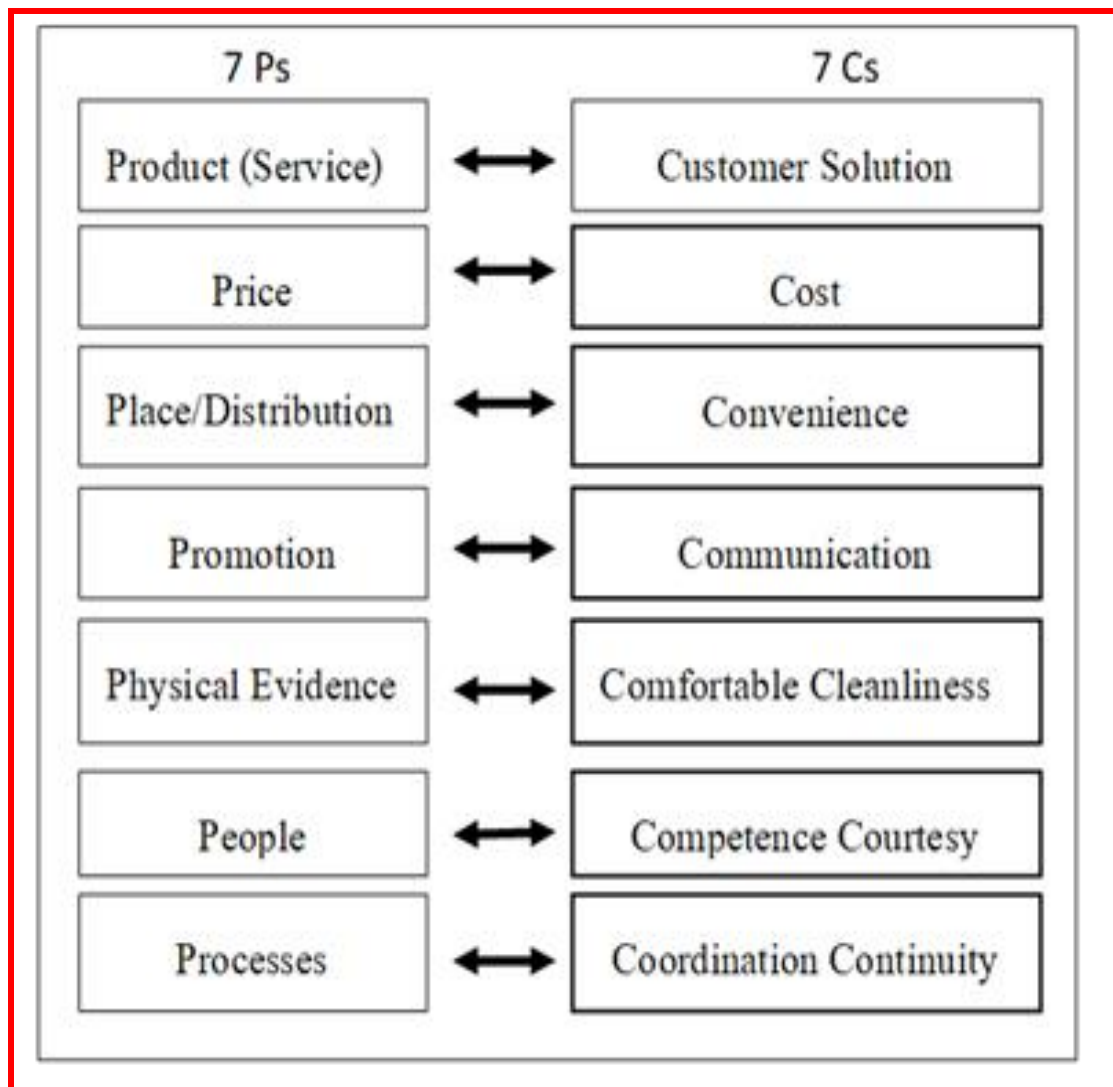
| 7 Ps | 7 Cs |
|---|---|
| Product (Service) | Customer Solution |
| Price | Cost |
| Place/Distribution | Convenience |
| Promotion | Communication |
| Physical Evidence | Comfortable Cleanliness |
| People | Competence Courtesy |
| Processes | Coordination Continuity |